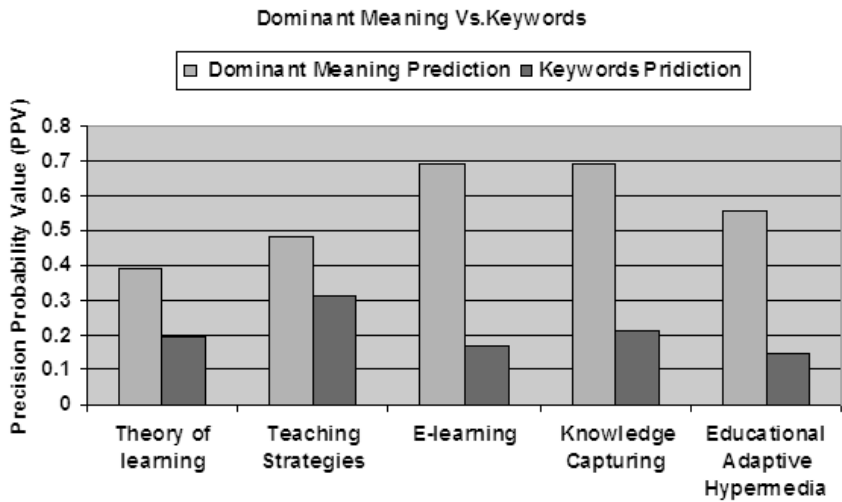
Dominant Meaning Vs.Keywords

Dominant Meaning Prediction Keywords Pridiction

Precision Probability Value (PPV)

0.8
0.7
0.6
0.5
0.4
0.3
0.2
0.1
0

Theory of learning

Teaching Strategies

E-learning

Knowledge Capturing

Educational Adaptive Hypermedia